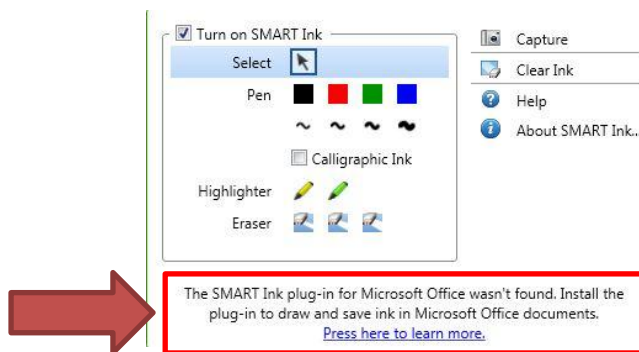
Turn on SMART Ink

Select

Pen

Calligraphic Ink

Highlighter

Eraser

Capture

Clear Ink

Help

About SMART Ink...

The SMART Ink plug-in for Microsoft Office wasn't found. Install the plug-in to draw and save ink in Microsoft Office documents.
Press here to learn more.